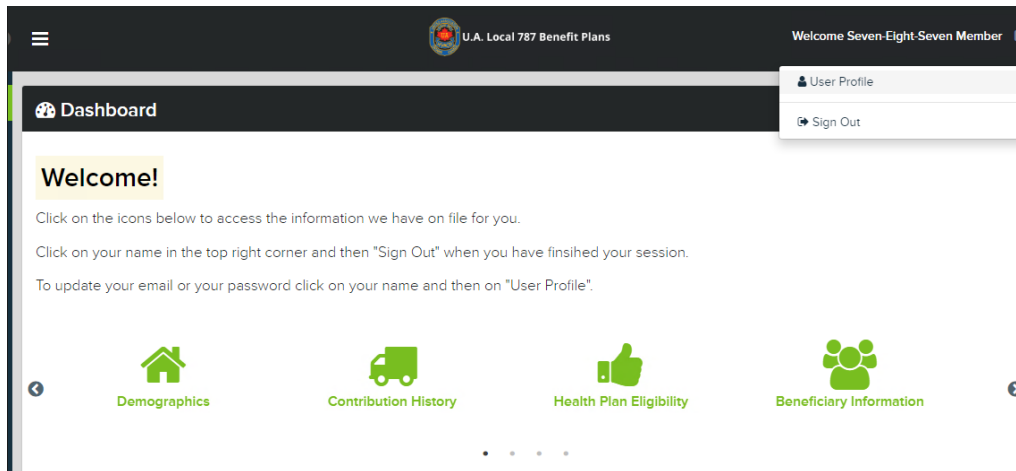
U.A. Local 787 Benefit Plans

Welcome Seven-Eight-Seven Member

User Profile

Sign Out

Dashboard

Welcome!

Click on the icons below to access the information we have on file for you.

Click on your name in the top right corner and then "Sign Out" when you have finsihed your session.

To update your email or your password click on your name and then on "User Profile".

Demographics

Contribution History

Health Plan Eligibility

Beneficiary Information